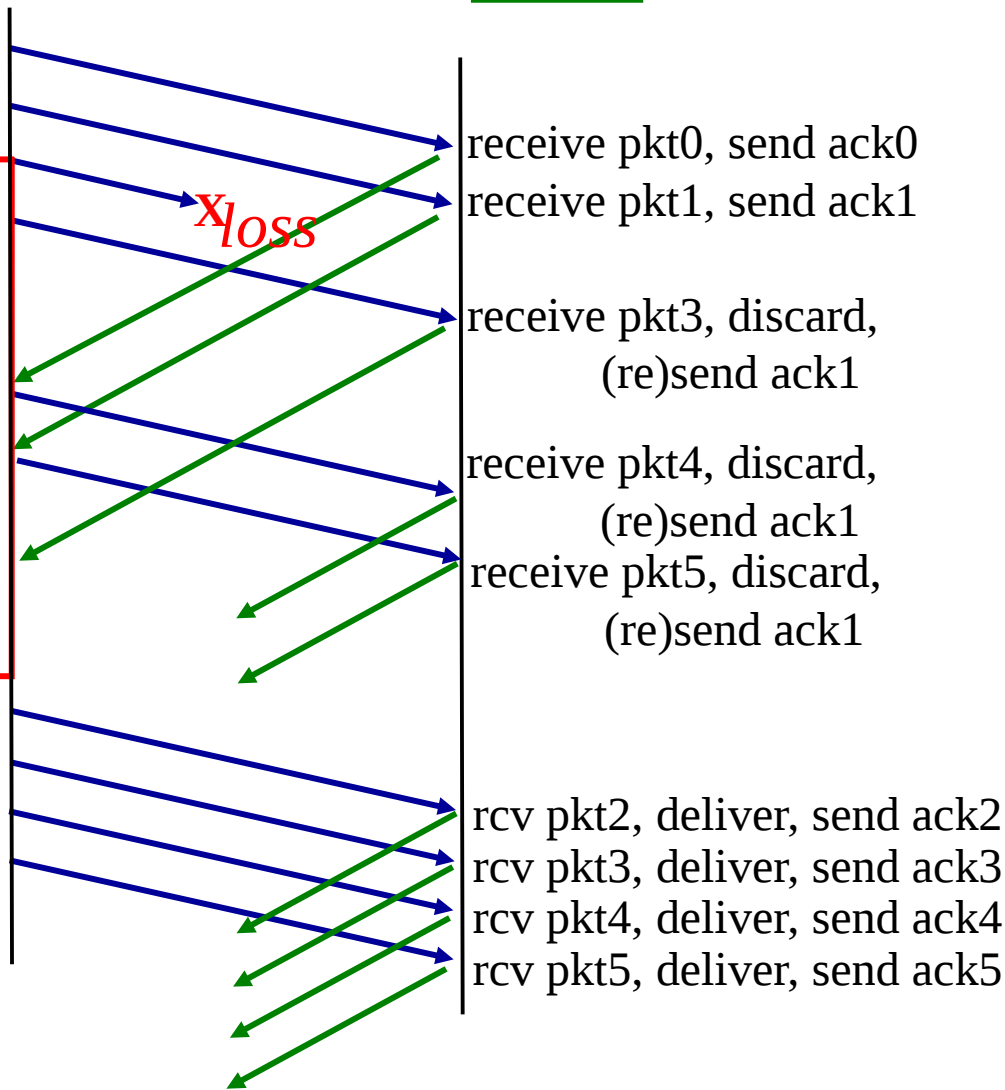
x loss

receive pkt0, send ack0
receive pkt1, send ack1

receive pkt3, discard,
(re)send ack1

receive pkt4, discard,
(re)send ack1
receive pkt5, discard,
(re)send ack1

rcv pkt2, deliver, send ack2
rcv pkt3, deliver, send ack3
rcv pkt4, deliver, send ack4
rcv pkt5, deliver, send ack5